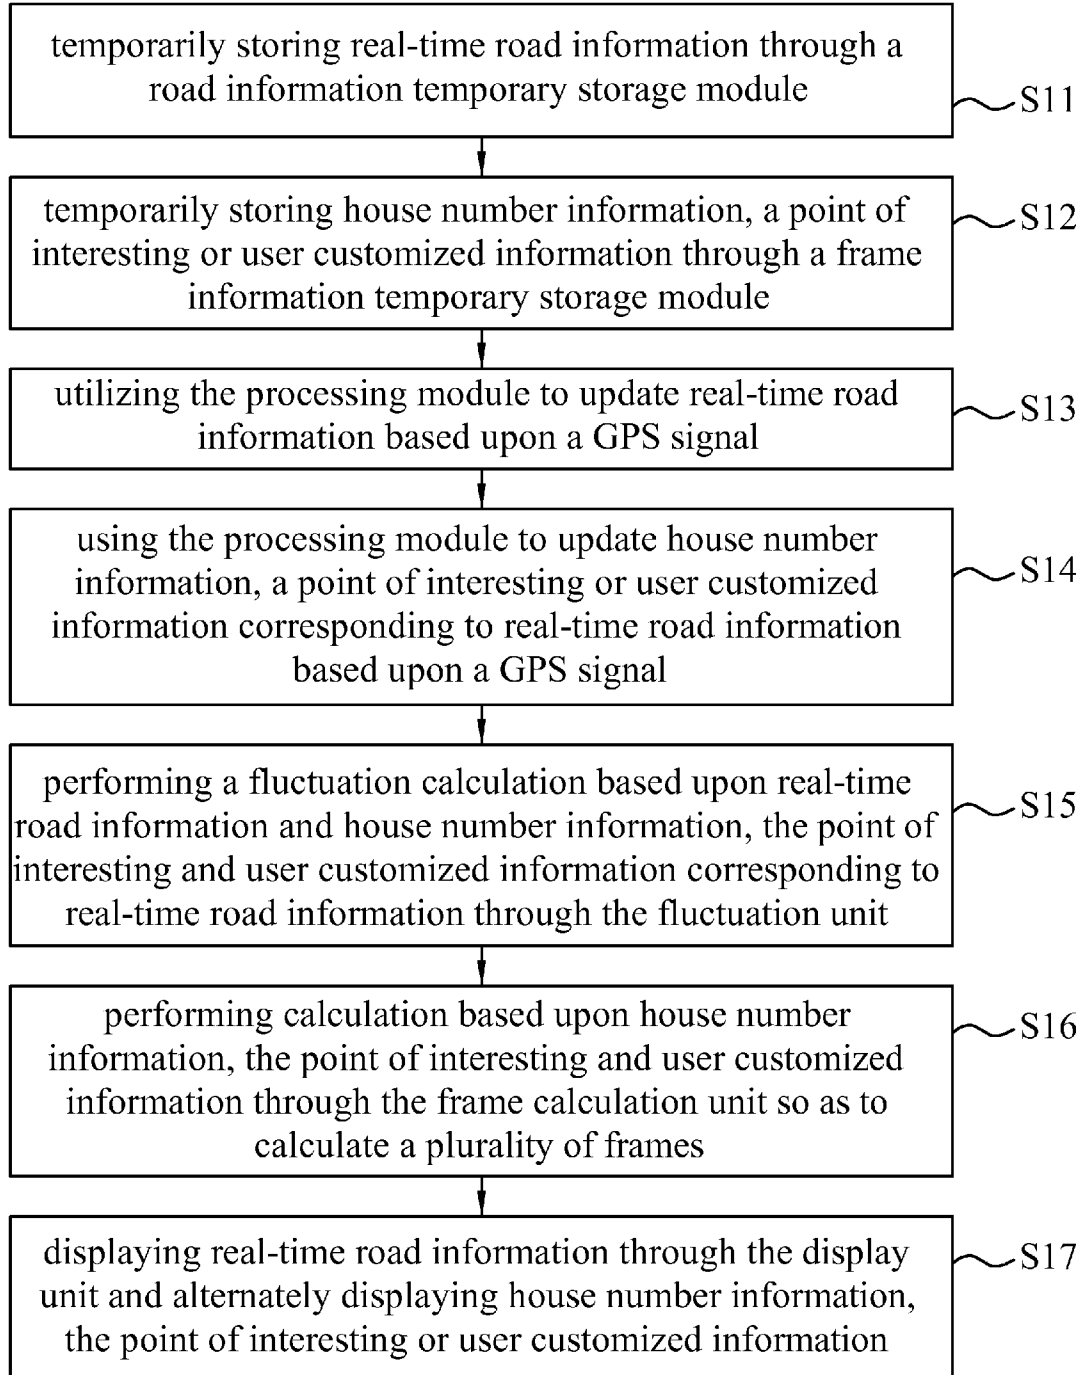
temporarily storing real-time road information through a road information temporary storage module

S11

temporarily storing house number information, a point of interesting or user customized information through a frame information temporary storage module

S12

utilizing the processing module to update real-time road information based upon a GPS signal

S13

using the processing module to update house number information, a point of interesting or user customized information corresponding to real-time road information based upon a GPS signal

S14

performing a fluctuation calculation based upon real-time road information and house number information, the point of interesting and user customized information corresponding to real-time road information through the fluctuation unit

S15

performing calculation based upon house number information, the point of interesting and user customized information through the frame calculation unit so as to calculate a plurality of frames

S16

displaying real-time road information through the display unit and alternately displaying house number information, the point of interesting or user customized information

S17